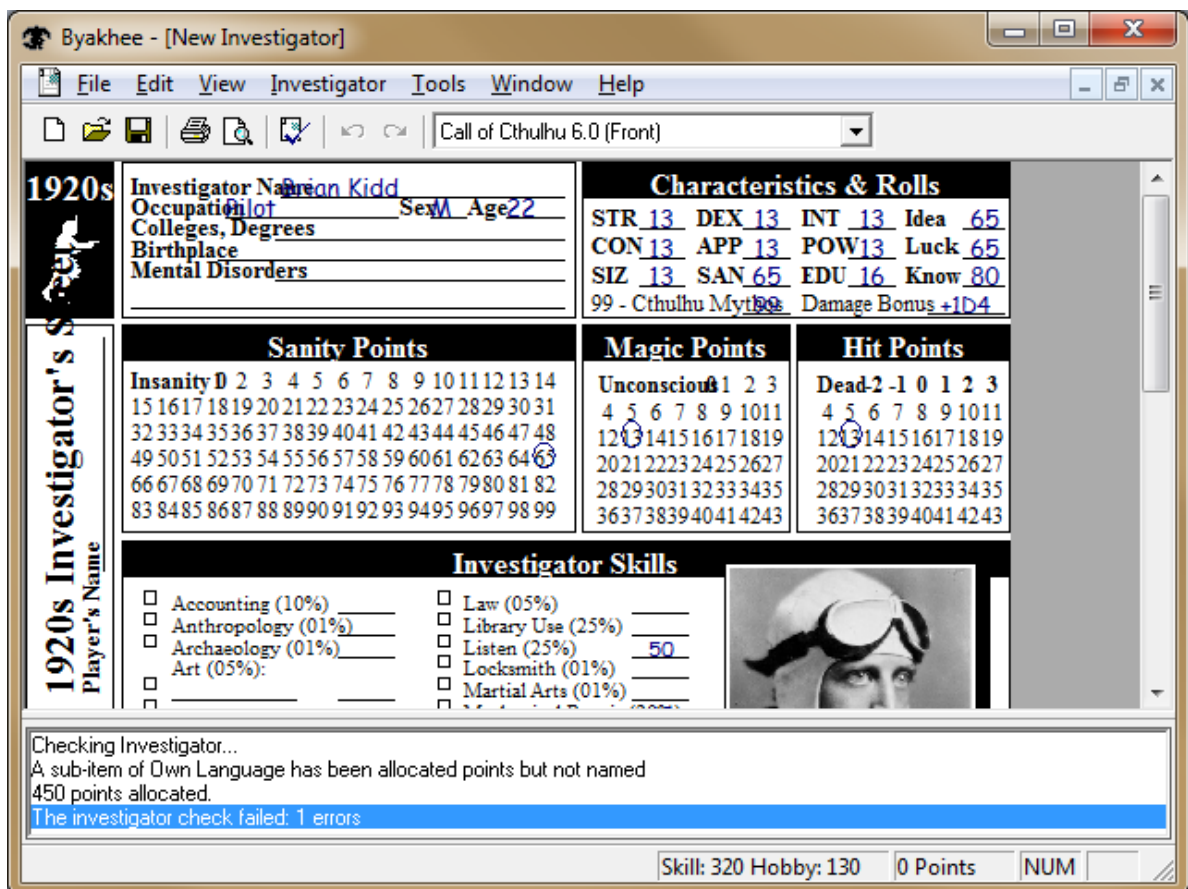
Byakhee - [New Investigator]

File Edit View Investigator Tools Window Help

Call of Cthulhu 6.0 (Front)

1920s

Investigator Name Brian Kidd
Occupation Pilot Sex M Age 22
Colleges, Degrees
Birthplace
Mental Disorders

Characteristics & Rolls

STR 13 DEX 13 INT 13 Idea 65
CON 13 APP 13 POW 13 Luck 65
SIZ 13 SAN 65 EDU 16 Know 80
99 - Cthulhu Mythos 99 Damage Bonus +1D4

1920s Investigator's Sheet
Player's Name

Sanity Points

Insanity 0 1 2 3 4 5 6 7 8 9 10 11 12 13 14 15 16 17 18 19 20 21 22 23 24 25 26 27 28 29 30 31 32 33 34 35 36 37 38 39 40 41 42 43 44 45 46 47 48 49 50 51 52 53 54 55 56 57 58 59 60 61 62 63 64 65 66 67 68 69 70 71 72 73 74 75 76 77 78 79 80 81 82 83 84 85 86 87 88 89 90 91 92 93 94 95 96 97 98 99

Magic Points

Unconscious 0 1 2 3 4 5 6 7 8 9 10 11 12 13 14 15 16 17 18 19 20 21 22 23 24 25 26 27 28 29 30 31 32 33 34 35 36 37 38 39 40 41 42 43

Hit Points

Dead -2 -1 0 1 2 3 4 5 6 7 8 9 10 11 12 13 14 15 16 17 18 19 20 21 22 23 24 25 26 27 28 29 30 31 32 33 34 35 36 37 38 39 40 41 42 43

Investigator Skills

Accounting (10%)
Anthropology (01%)
Archaeology (01%)
Art (05%):

Law (05%)
Library Use (25%)
Listen (25%) 50
Locksmith (01%)
Martial Arts (01%)
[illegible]

Checking Investigator...
A sub-item of Own Language has been allocated points but not named
450 points allocated.
The investigator check failed: 1 errors

Skill: 320 Hobby: 130 | 0 Points | NUM